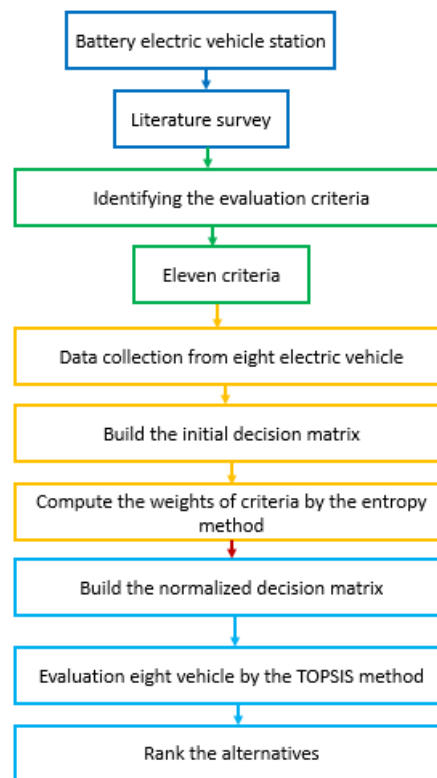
Battery electric vehicle station

Literature survey

Identifying the evaluation criteria

Eleven criteria

Data collection from eight electric vehicle

Build the initial decision matrix

Compute the weights of criteria by the entropy method

Build the normalized decision matrix

Evaluation eight vehicle by the TOPSIS method

Rank the alternatives